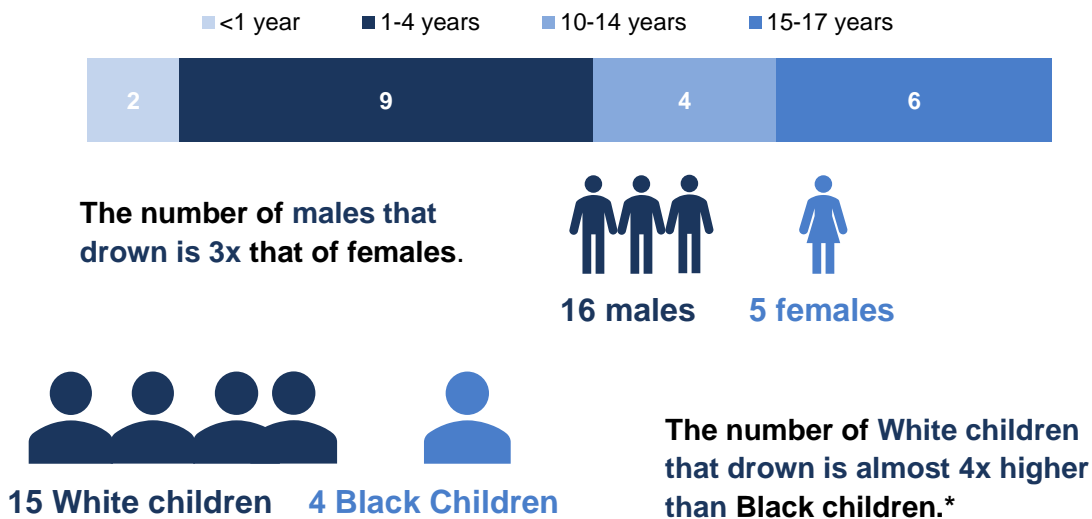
■<1 year ■1-4 years ■10-14 years ■15-17 years

2 9 4 6

The number of males that drown is 3x that of females.

16 males 5 females

15 White children 4 Black Children

The number of White children that drown is almost 4x higher than Black children.*